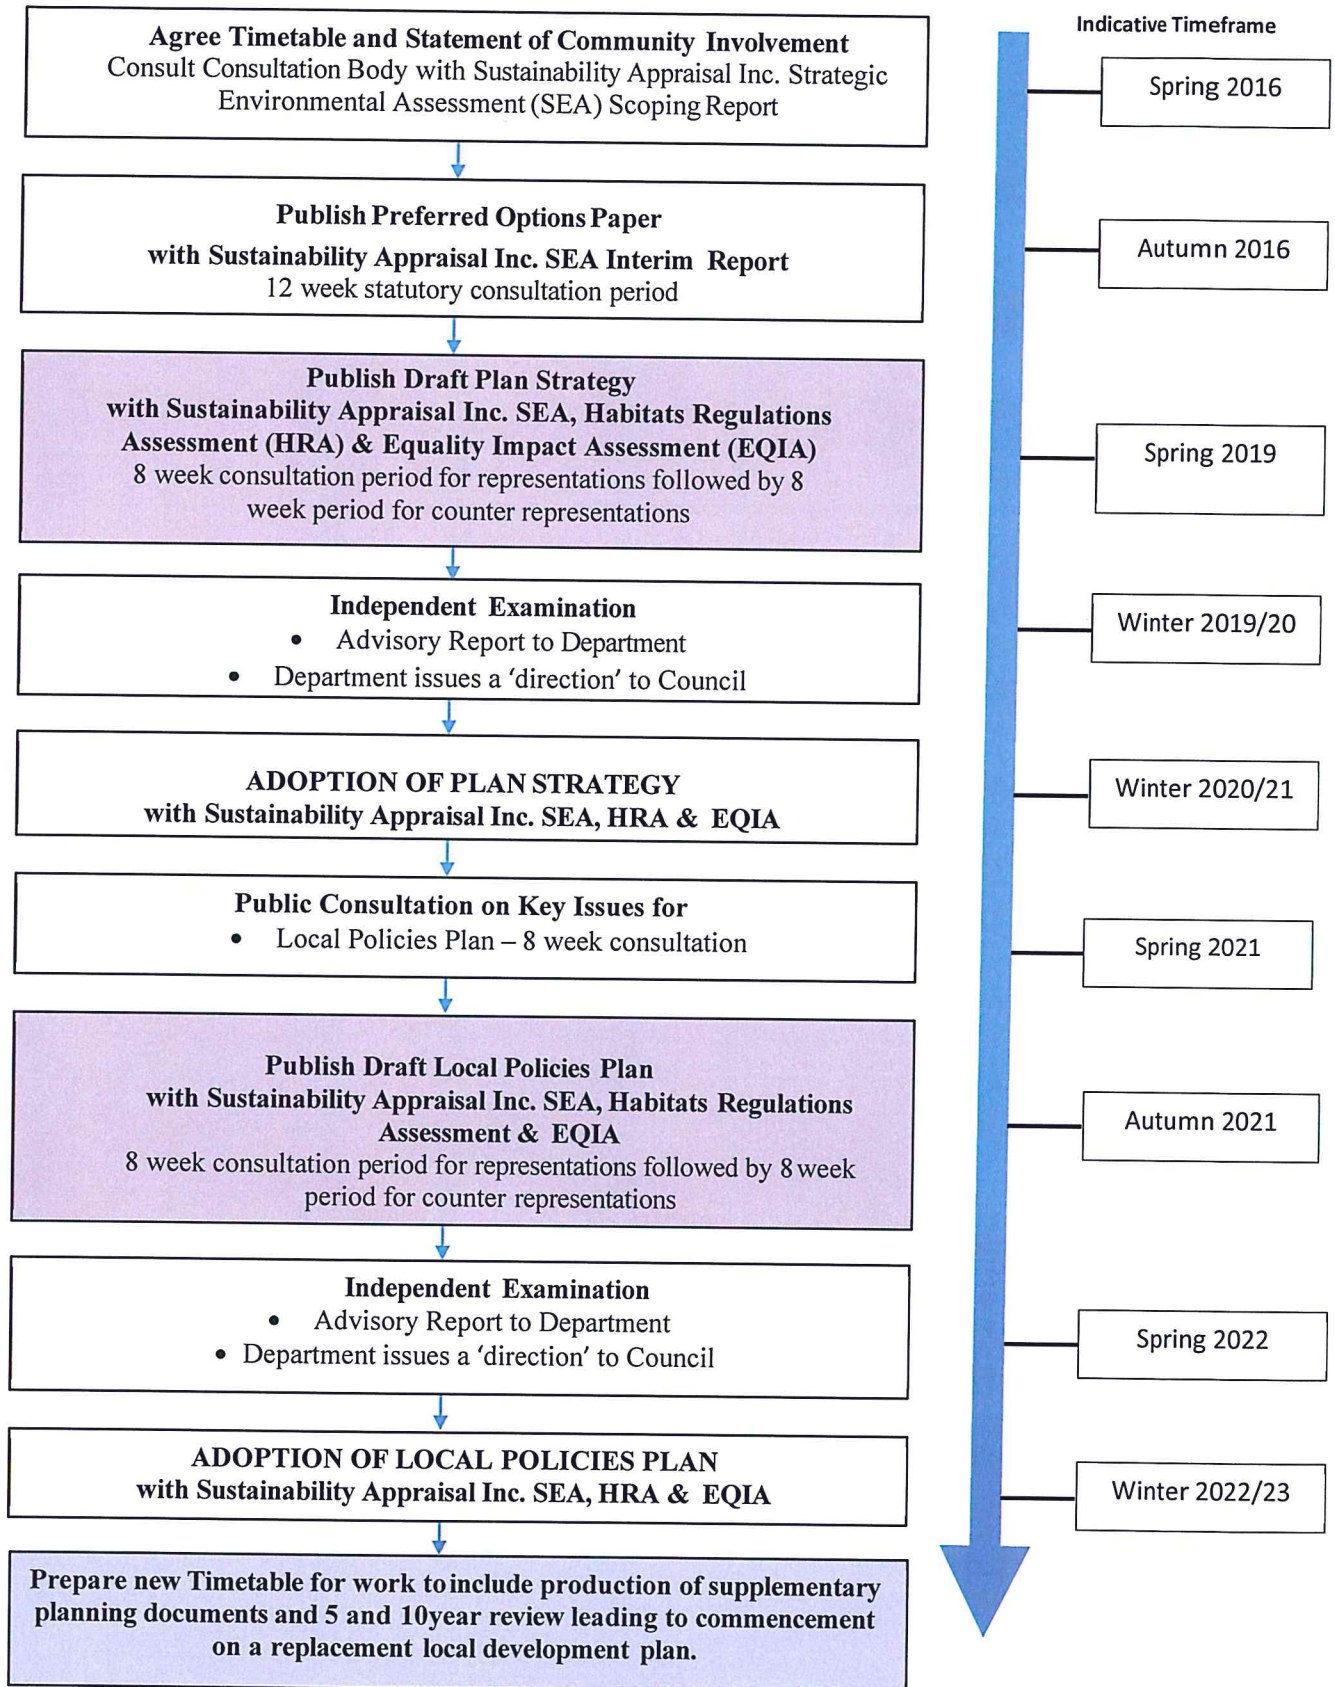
Agree Timetable and Statement of Community Involvement
Consult Consultation Body with Sustainability Appraisal Inc. Strategic Environmental Assessment (SEA) Scoping Report

Indicative Timeframe

Spring 2016

Publish Preferred Options Paper
with Sustainability Appraisal Inc. SEA Interim Report
12 week statutory consultation period

Autumn 2016

Publish Draft Plan Strategy
with Sustainability Appraisal Inc. SEA, Habitats Regulations Assessment (HRA) & Equality Impact Assessment (EQIA)
8 week consultation period for representations followed by 8 week period for counter representations

Spring 2019

Independent Examination
• Advisory Report to Department
• Department issues a 'direction' to Council

Winter 2019/20

ADOPTION OF PLAN STRATEGY
with Sustainability Appraisal Inc. SEA, HRA & EQIA

Winter 2020/21

Public Consultation on Key Issues for
• Local Policies Plan – 8 week consultation

Spring 2021

Publish Draft Local Policies Plan
with Sustainability Appraisal Inc. SEA, Habitats Regulations Assessment & EQIA
8 week consultation period for representations followed by 8 week period for counter representations

Autumn 2021

Independent Examination
• Advisory Report to Department
• Department issues a 'direction' to Council

Spring 2022

ADOPTION OF LOCAL POLICIES PLAN
with Sustainability Appraisal Inc. SEA, HRA & EQIA

Winter 2022/23

Prepare new Timetable for work to include production of supplementary planning documents and 5 and 10year review leading to commencement on a replacement local development plan.